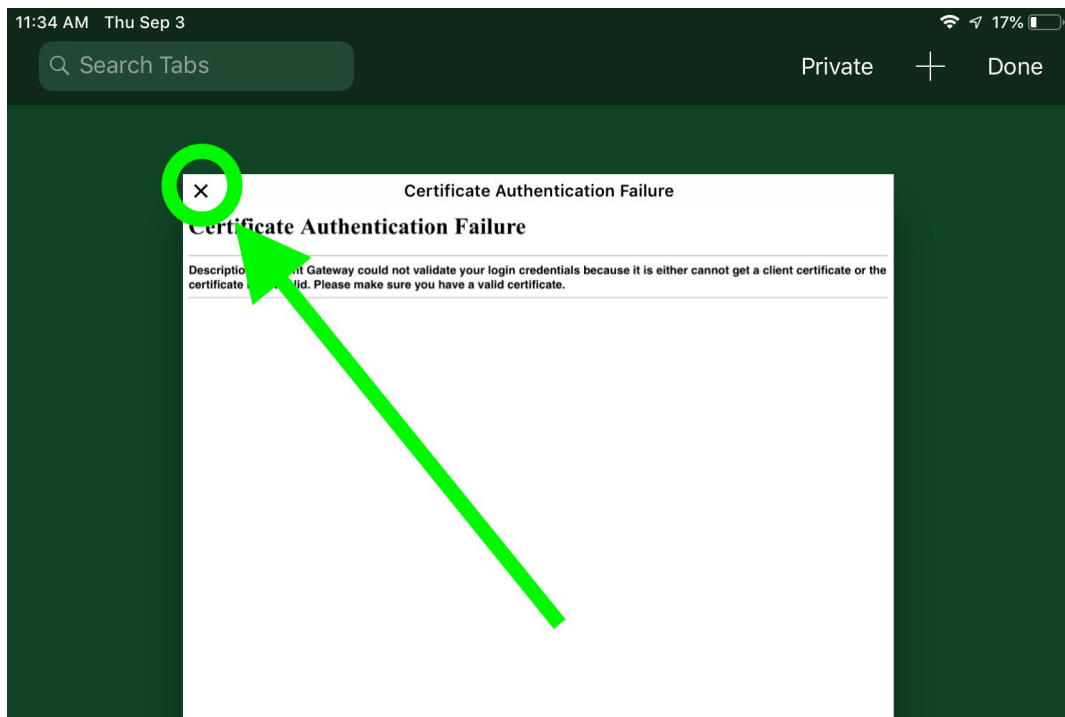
11:34 AM Thu Sep 3

17%

Search Tabs

Private

Done

×

Certificate Authentication Failure

C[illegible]tificate Authentication Failure

Descriptio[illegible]nt Gateway could not validate your login credentials because it is either cannot get a client certificate or the certificate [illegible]lid. Please make sure you have a valid certificate.